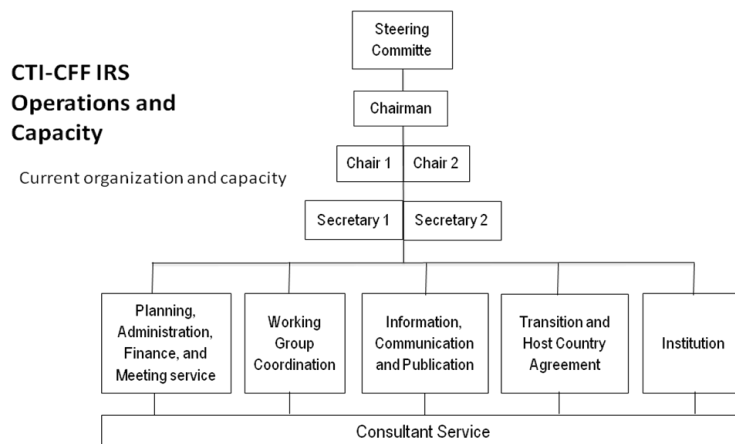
CTI-CFF IRS Operations and Capacity

Current organization and capacity

Steering Committe

Chairman

Chair 1

Chair 2

Secretary 1

Secretary 2

Planning, Administration, Finance, and Meeting service

Working Group Coordination

Information, Communication and Publication

Transition and Host Country Agreement

Institution

Consultant Service